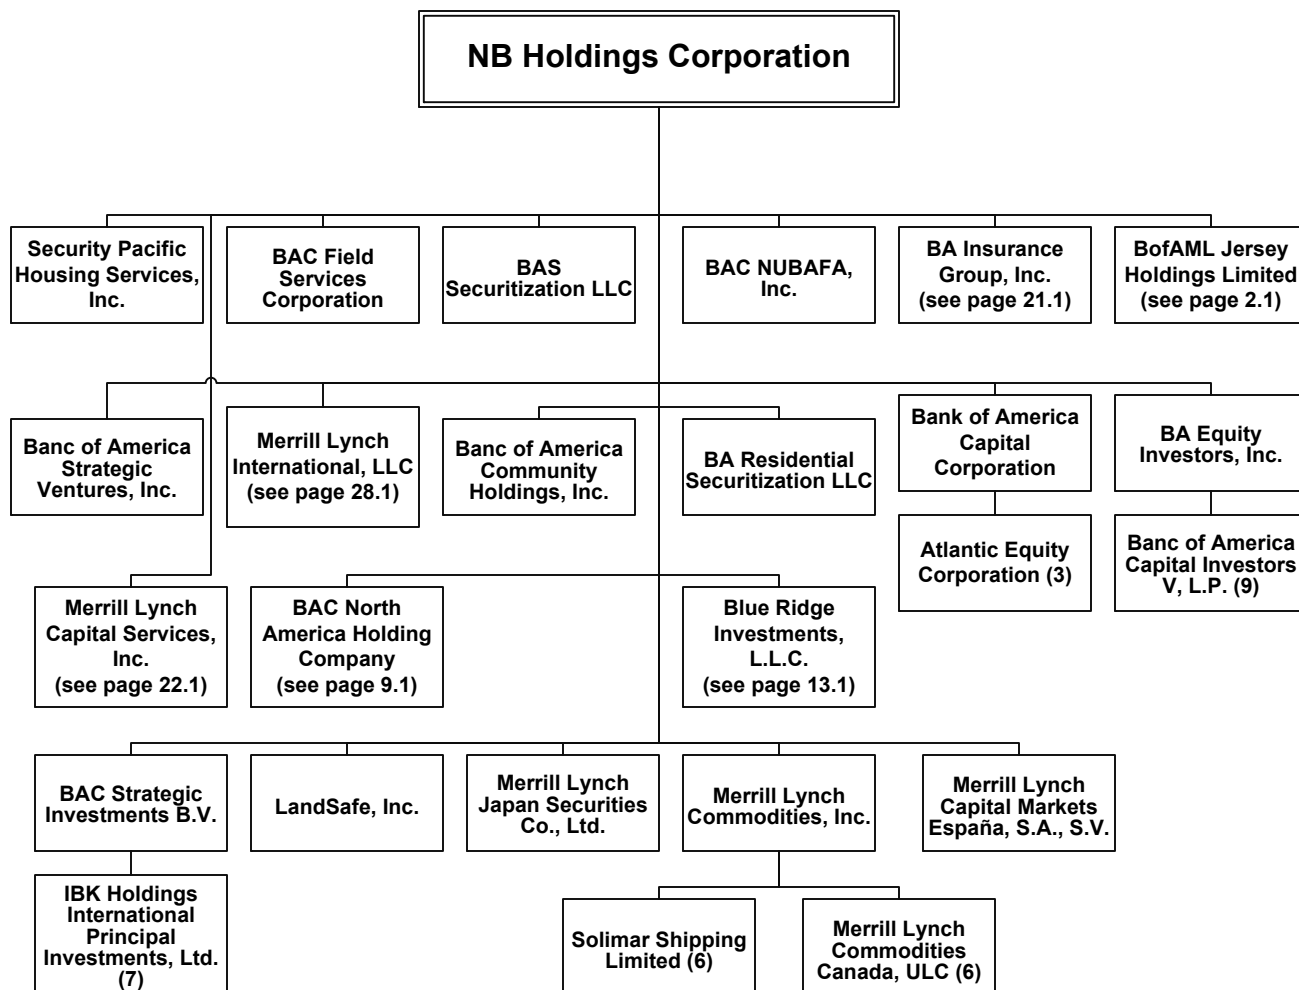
NB Holdings Corporation

Security Pacific Housing Services, Inc.

BAC Field Services Corporation

BAS Securitization LLC

BAC NUBAFA, Inc.

BA Insurance Group, Inc. (see page 21.1)

BofAML Jersey Holdings Limited (see page 2.1)

Banc of America Strategic Ventures, Inc.

Merrill Lynch International, LLC (see page 28.1)

Banc of America Community Holdings, Inc.

BA Residential Securitization LLC

Bank of America Capital Corporation

BA Equity Investors, Inc.

Atlantic Equity Corporation (3)

Banc of America Capital Investors V, L.P. (9)

Merrill Lynch Capital Services, Inc. (see page 22.1)

BAC North America Holding Company (see page 9.1)

Blue Ridge Investments, L.L.C. (see page 13.1)

BAC Strategic Investments B.V.

LandSafe, Inc.

Merrill Lynch Japan Securities Co., Ltd.

Merrill Lynch Commodities, Inc.

Merrill Lynch Capital Markets España, S.A., S.V.

IBK Holdings International Principal Investments, Ltd. (7)

Solimar Shipping Limited (6)

Merrill Lynch Commodities Canada, ULC (6)